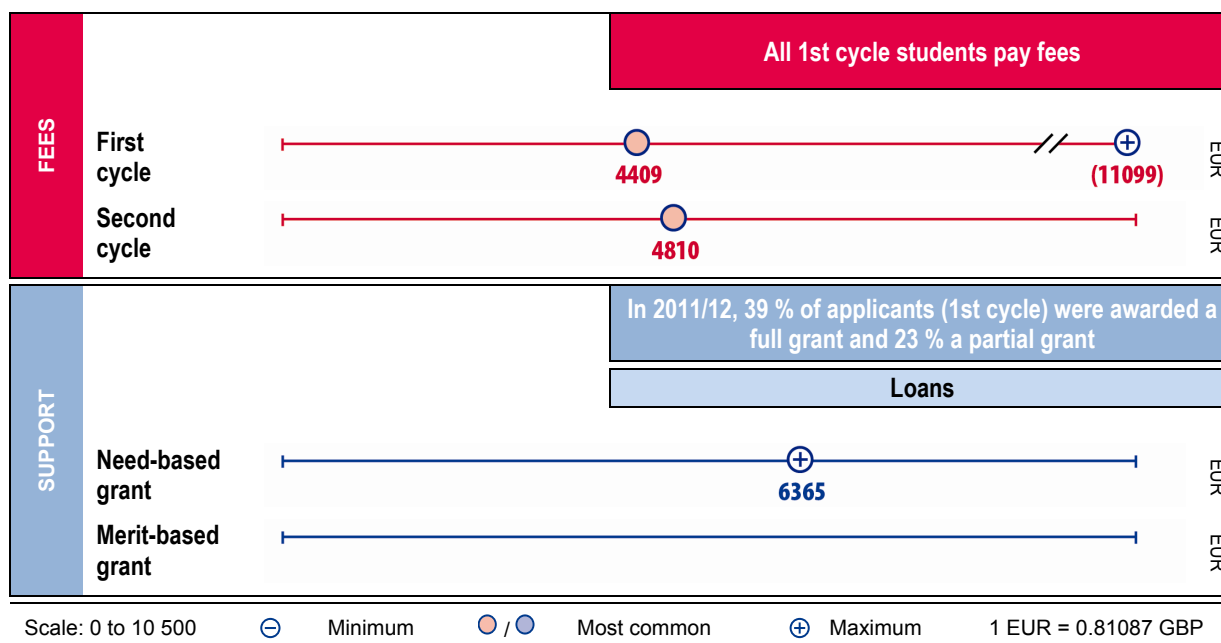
All 1st cycle students pay fees

FEES

First cycle

4409

(11099)

EUR

Second cycle

4810

EUR

SUPPORT

In 2011/12, 39 % of applicants (1st cycle) were awarded a full grant and 23 % a partial grant

Loans

Need-based grant

6365

EUR

Merit-based grant

EUR

Scale: 0 to 10 500 ⊖ Minimum / Most common ⊕ Maximum 1 EUR = 0.81087 GBP